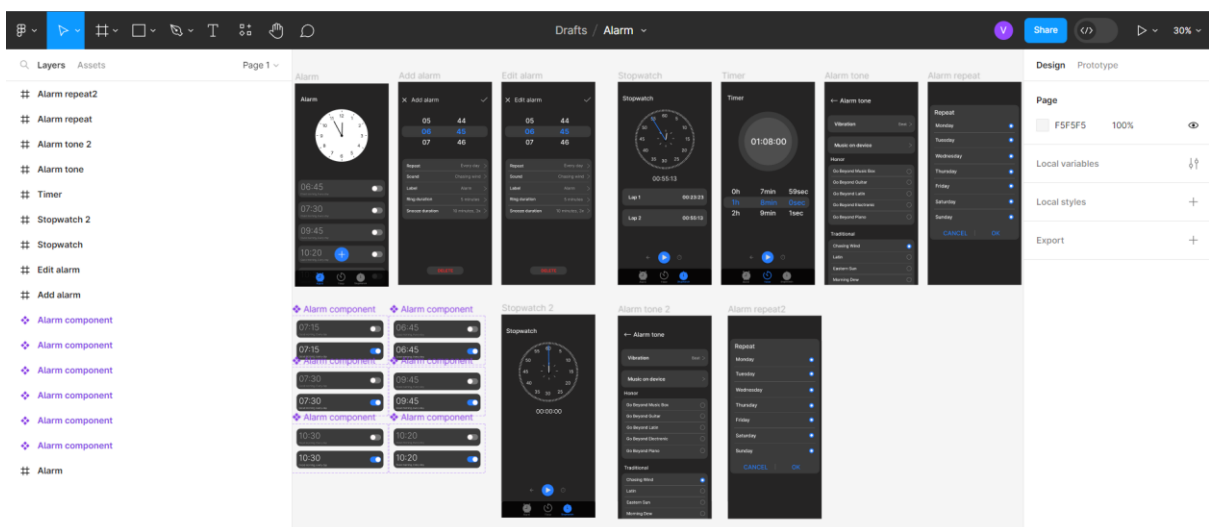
Drafts / Alarm

V Share

30%

Layers Assets Page 1

Alarm repeat2
Alarm repeat
Alarm tone 2
Alarm tone
Timer
Stopwatch 2
Stopwatch
Edit alarm
Add alarm
Alarm component
Alarm component
Alarm component
Alarm component
Alarm component
Alarm component
Alarm

Alarm
Alarm
06:45
07:30
09:45
10:20

Add alarm
Add alarm
05 44
06 45
07 46
Repeat
Sound
Label
Ring duration
Snooze duration

Edit alarm
Edit alarm
05 44
06 45
07 46
Repeat
Sound
Label
Ring duration
Snooze duration

Stopwatch
Stopwatch
00:55:13
Lap 1
Lap 2

Timer
Timer
01:08:00
0h 7min 59sec
1h 8min 0sec
2h 9min 1sec

Alarm tone
Alarm tone
Vibration
Music on device
Horror
Go Beyond Music Box
Go Beyond Guitar
Go Beyond Latin
Go Beyond Electronic
Go Beyond Piano
Traditional
Chasing Wind
Latin
Eastern Sun
Morning Dew

Alarm repeat
Repeat
Monday
Tuesday
Wednesday
Thursday
Friday
Saturday
Sunday
CANCEL OK

Alarm component
07:15
07:15
Alarm component
06:45
06:45
Alarm component
07:30
07:30
Alarm component
09:45
09:45
Alarm component
10:30
10:30
Alarm component
10:20
10:20

Stopwatch 2
Stopwatch
00:00:00

Alarm tone 2
Alarm tone
Vibration
Music on device
Horror
Go Beyond Music Box
Go Beyond Guitar
Go Beyond Latin
Go Beyond Electronic
Go Beyond Piano
Traditional
Chasing Wind
Latin
Eastern Sun
Morning Dew

Alarm repeat2
Repeat
Monday
Tuesday
Wednesday
Thursday
Friday
Saturday
Sunday
CANCEL OK

Design Prototype
Page
F5F5F5 100%
Local variables
Local styles
Export